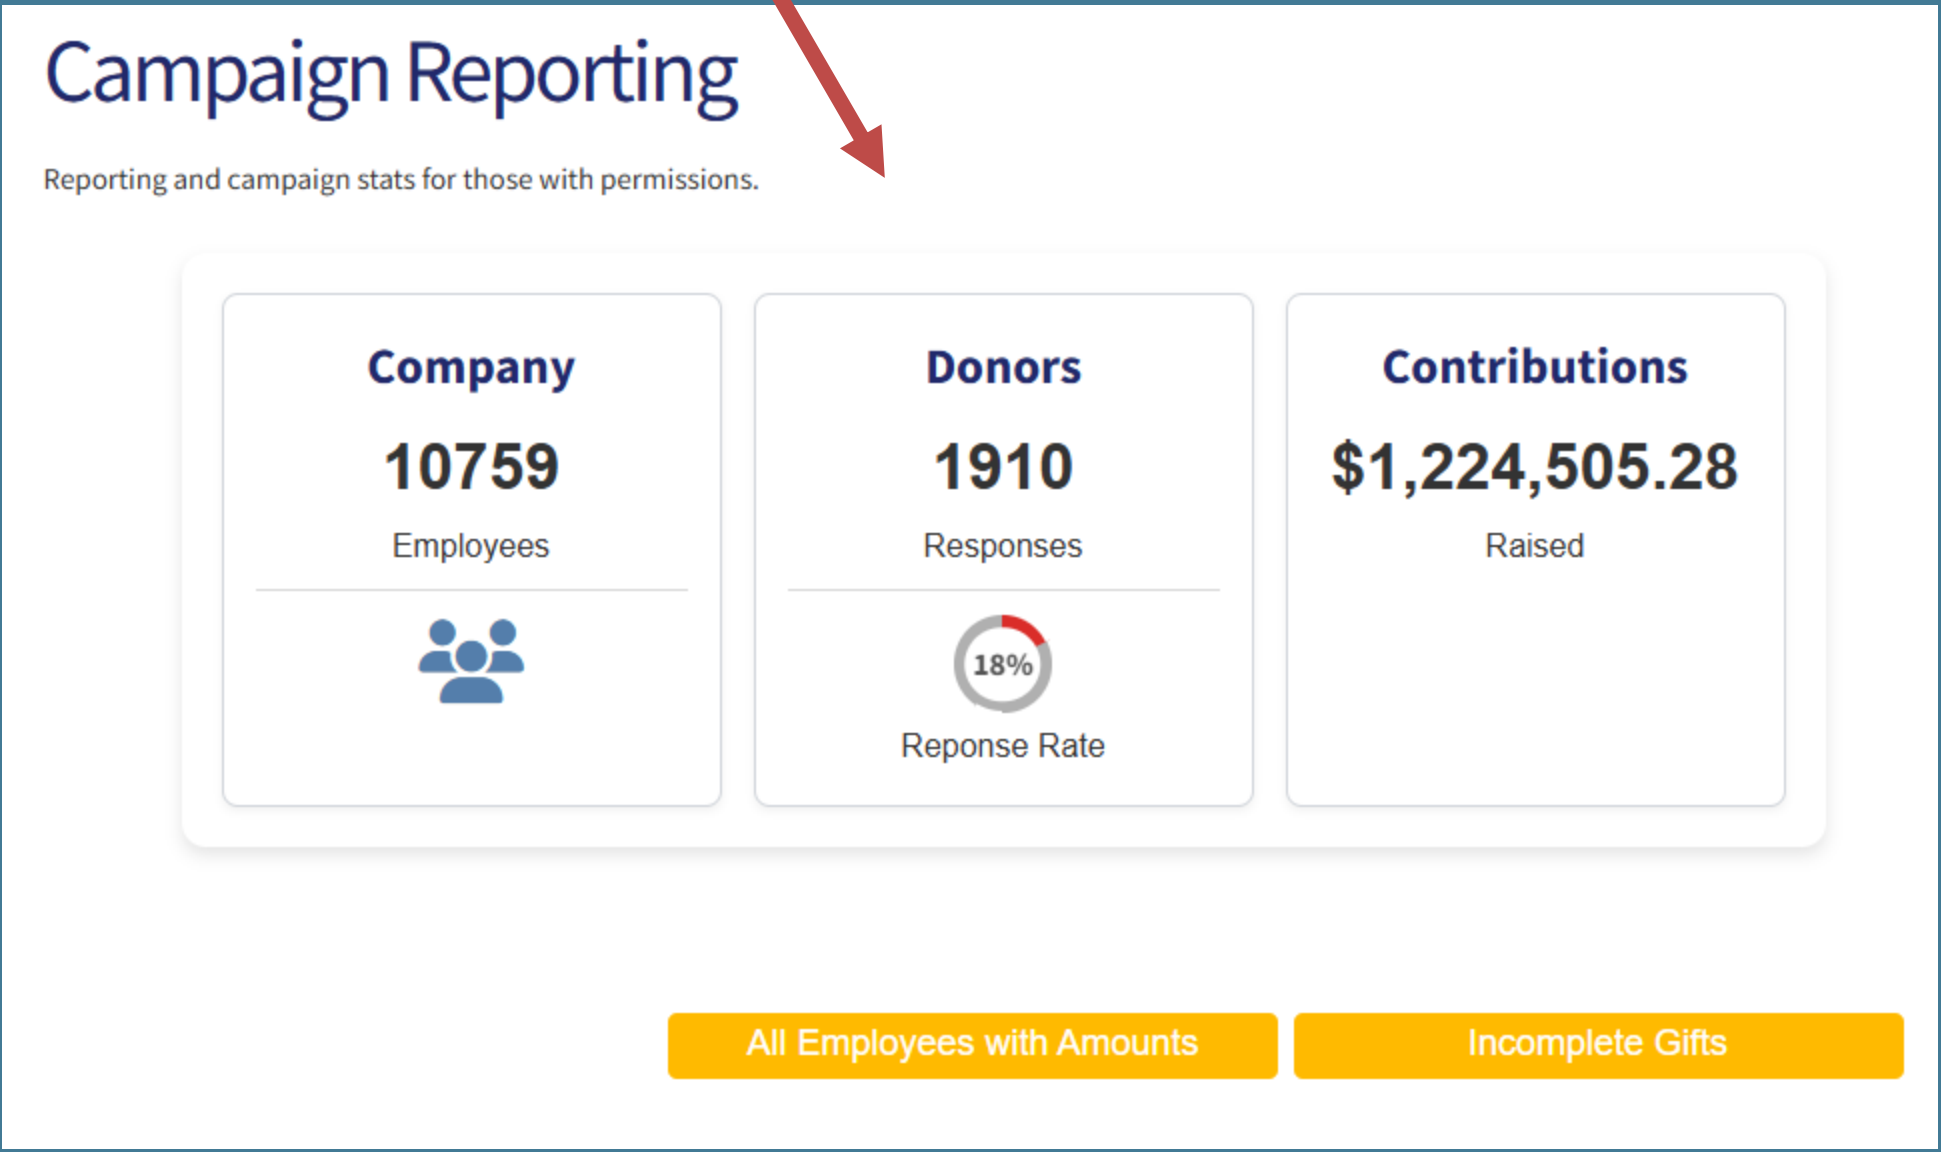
Campaign Reporting

Reporting and campaign stats for those with permissions.

Company

10759

Employees

Donors

1910

Responses

18%

Reponse Rate

Contributions

$1,224,505.28

Raised

All Employees with Amounts

Incomplete Gifts